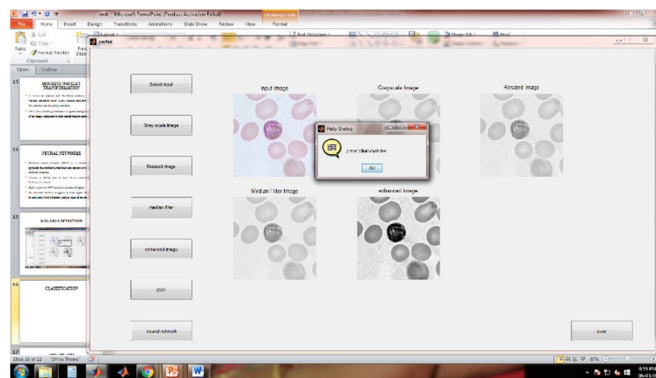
File Home Insert Design Transitions Animations Slide Show Review View Format

Drawing Tools

Paste Cut Copy Format Painter

Clipboard

Slides Outline

Clear

Select input

input image

Grayscale Image

Resized image

Gray scale image

Resized image

Help Dialog

press train network

OK

median filter

Median Filter Image

enhanced image

enhanced image

glcm

neural network

close

13

14

NEURAL NETWORKS

15

MALARIA DETECTION

16

CLASSIFICATION

17

Slide 15 of 22 "Office Theme"

60%